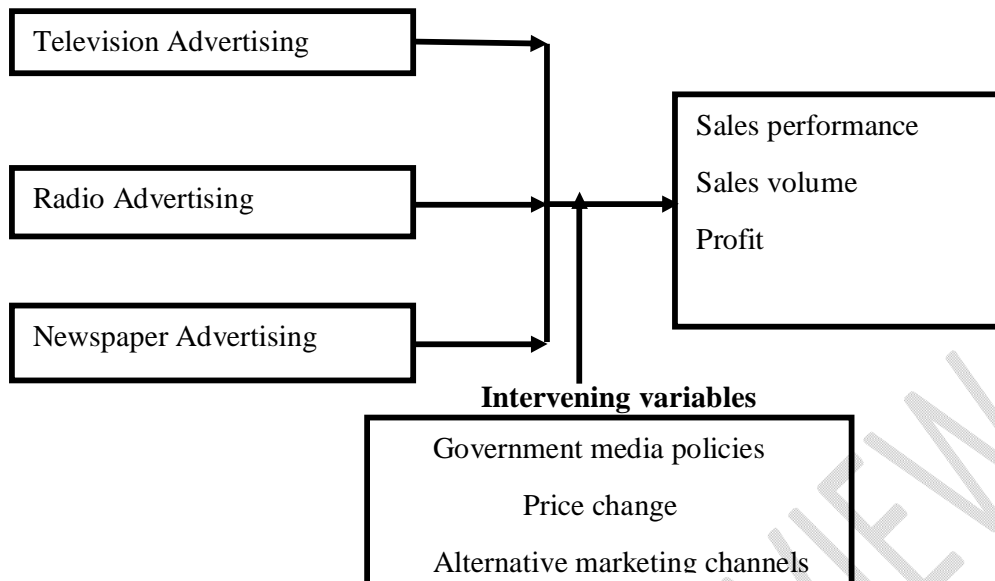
Television Advertising

Radio Advertising

Newspaper Advertising

Sales performance

Sales volume

Profit

**Intervening variables**

Government media policies

Price change

Alternative marketing channels